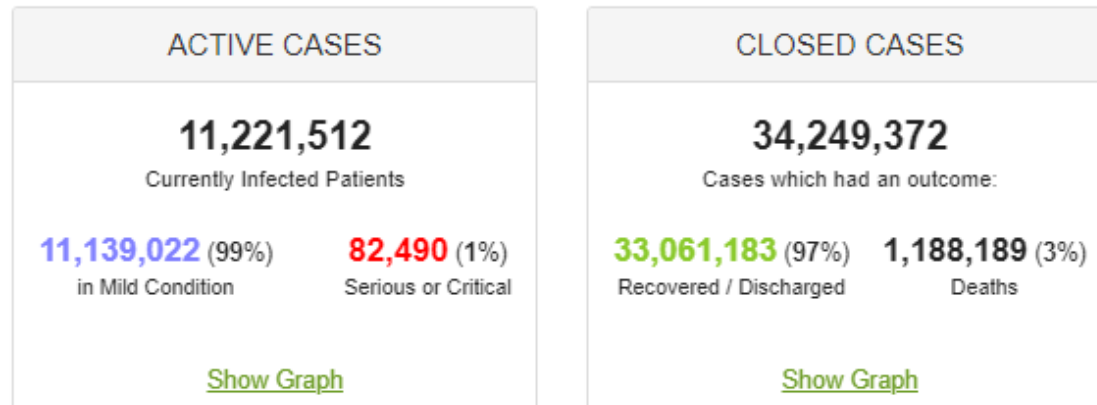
ACTIVE CASES

11,221,512
Currently Infected Patients

11,139,022 (99%)
in Mild Condition

82,490 (1%)
Serious or Critical

Show Graph

CLOSED CASES

34,249,372
Cases which had an outcome:

33,061,183 (97%)
Recovered / Discharged

1,188,189 (3%)
Deaths

Show Graph